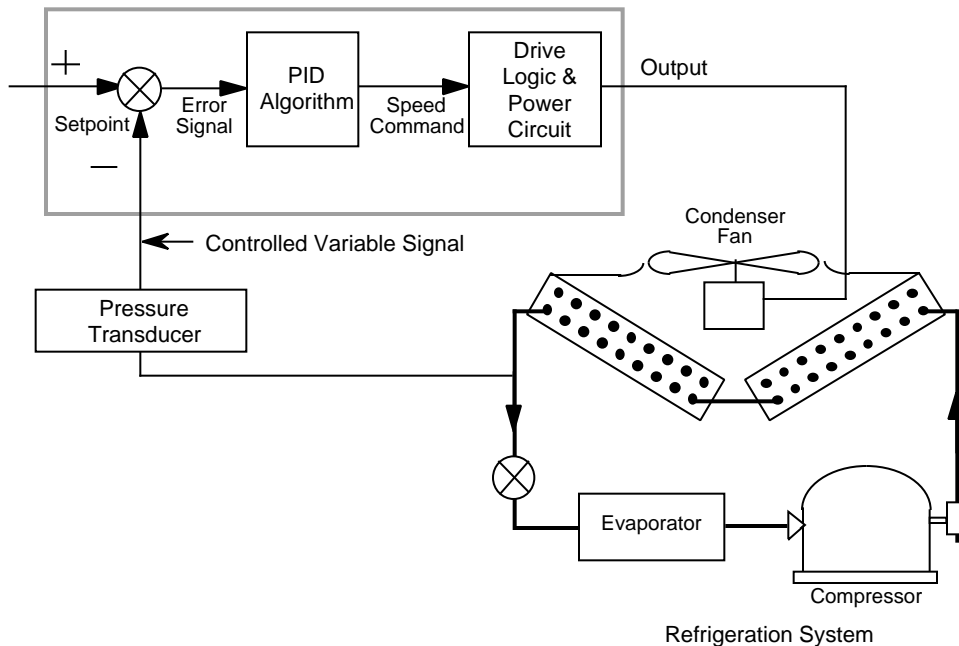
+

Setpoint

−

Error Signal

PID Algorithm

Speed Command

Drive Logic & Power Circuit

Output

Controlled Variable Signal

Condenser Fan

Pressure Transducer

Evaporator

Compressor

Refrigeration System